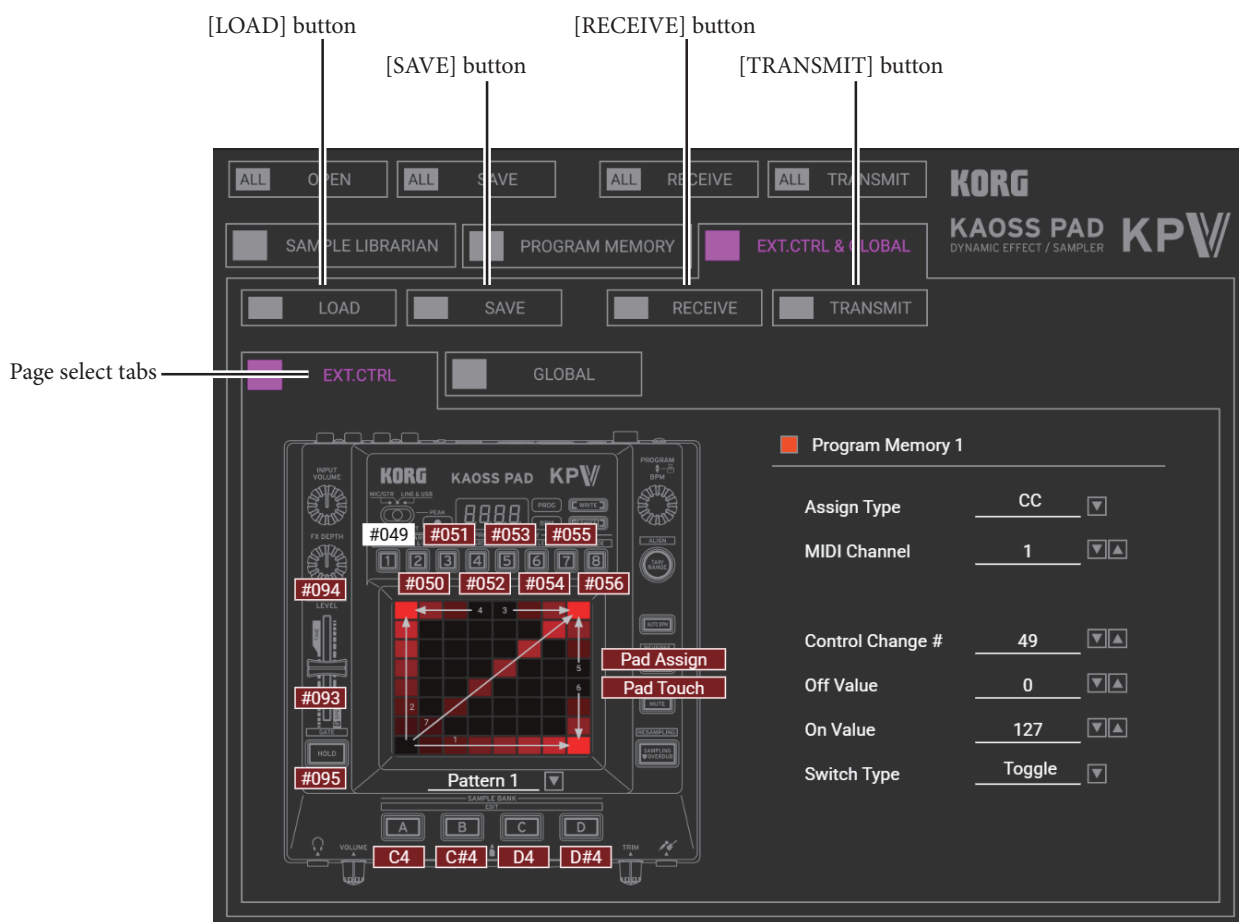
[LOAD] button
[SAVE] button
[RECEIVE] button
[TRANSMIT] button

ALL OPEN
ALL SAVE
ALL RECEIVE
ALL TRANSMIT
KORG
KAOSS PAD
DYNAMIC EFFECT / SAMPLER
KPV

SAMPLE LIBRARIAN
PROGRAM MEMORY
EXT.CTRL & GLOBAL

LOAD
SAVE
RECEIVE
TRANSMIT

Page select tabs
EXT.CTRL
GLOBAL

INPUT VOLUME
KORG
KAOSS PAD
KPV
PROGRAM
BPM
MIC/GTR LINE & USB
PEAK
PROG
WRITE
FX DEPTH
#049 #051 #053 #055
1 2 3 4 5 6 7 8
#050 #052 #054 #056
ALIGN
TAP/RANGE
#094
LEVEL
4 3
5
6
2
7
1
Pad Assign
Pad Touch
AUTO BPM
MUTE
#093
GATE
HOLD
RESAMPLING
SAMPLING OVERDUB
#095
Pattern 1
SAMPLE BANK
A B C D
VOLUME
TRIM
C4 C#4 D4 D#4

Program Memory 1
Assign Type CC
MIDI Channel 1
Control Change # 49
Off Value 0
On Value 127
Switch Type Toggle